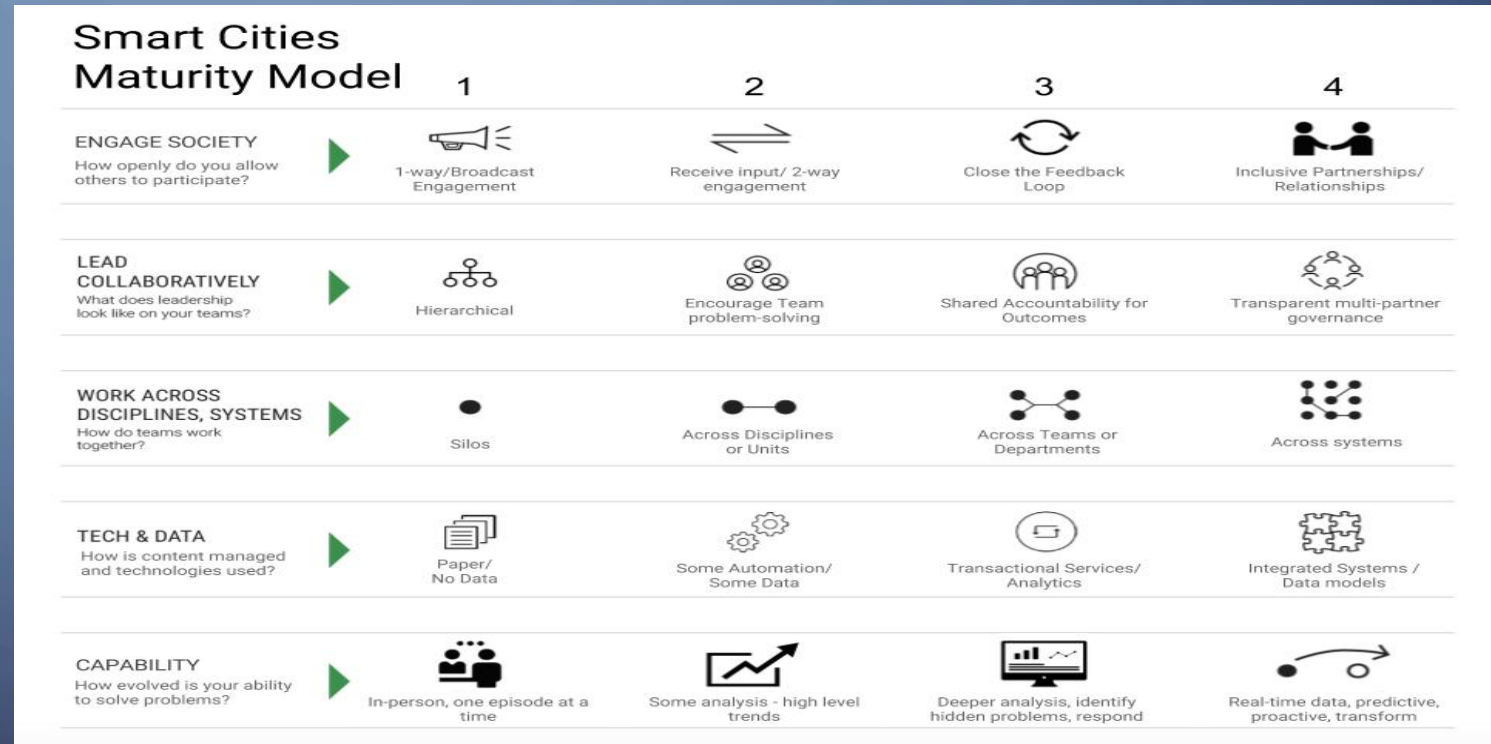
Smart Cities Maturity Model

| | 1 | 2 | 3 | 4 |
|---|---|---|---|---|
| ENGAGE SOCIETY How openly do you allow others to participate? | 1-way/Broadcast Engagement | Receive input/ 2-way engagement | Close the Feedback Loop | Inclusive Partnerships/ Relationships |
| LEAD COLLABORATIVELY What does leadership look like on your teams? | Hierarchical | Encourage Team problem-solving | Shared Accountability for Outcomes | Transparent multi-partner governance |
| WORK ACROSS DISCIPLINES, SYSTEMS How do teams work together? | Silos | Across Disciplines or Units | Across Teams or Departments | Across systems |
| TECH & DATA How is content managed and technologies used? | Paper/ No Data | Some Automation/ Some Data | Transactional Services/ Analytics | Integrated Systems / Data models |
| CAPABILITY How evolved is your ability to solve problems? | In-person, one episode at a time | Some analysis - high level trends | Deeper analysis, identify hidden problems, respond | Real-time data, predictive, proactive, transform |